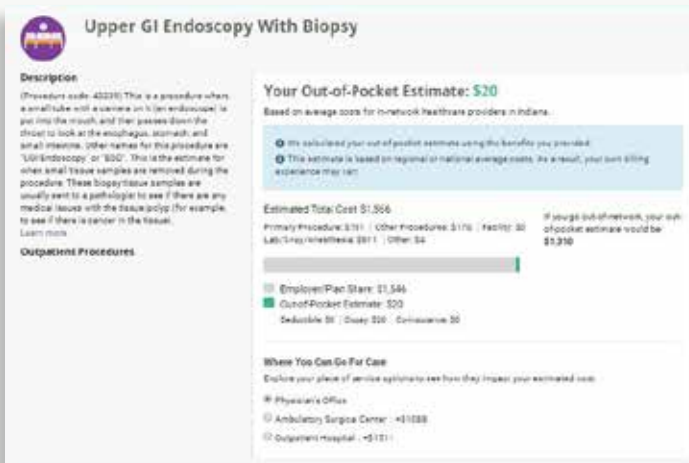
Upper GI Endoscopy With Biopsy

Description

(Procedure code: 43239) This is a procedure where a small tube with a camera on it (an endoscope) is put into the mouth, and then passes down the throat to look at the esophagus, stomach, and small intestine. Other names for this procedure are "UGI Endoscopy" or "EGD". This is the estimate for when small tissue samples are removed during the procedure. These biopsy tissue samples are usually sent to a pathologist to see if there are any medical issues with the tissue polyp (for example, to see if there is cancer in the tissue).
Learn more

Outpatient Procedures

Your Out-of-Pocket Estimate: $20

Based on average costs for in-network healthcare providers in Indiana.

We calculated your out-of-pocket estimate using the benefits you provided.

This estimate is based on regional or national average costs. As a result, your own billing experience may vary.

Estimated Total Cost $1,566

Primary Procedure: $751 | Other Procedures: $170 | Facility: $0
Lab/Xray/Anesthesia: $611 | Other: $4

If you go out-of-network, your out-of-pocket estimate would be $1,310

Employer/Plan Share: $1,546

Out-of-Pocket Estimate: $20

Deductible: $0 | Copay: $20 | Coinsurance: $0

Where You Can Go For Care

Explore your place of service options to see how they impact your estimated cost.

Physician's Office

Ambulatory Surgical Center - +$1088

Outpatient Hospital - +$151